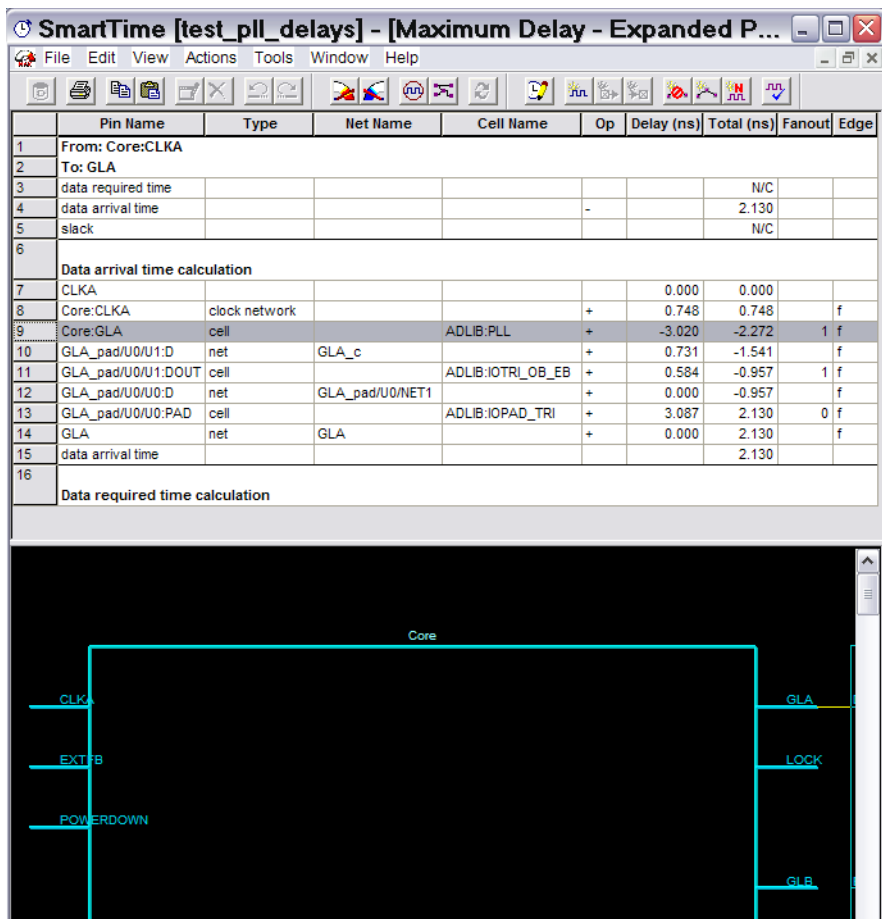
SmartTime [test_pll_delays] - [Maximum Delay - Expanded P...

File Edit View Actions Tools Window Help

| | Pin Name | Type | Net Name | Cell Name | Op | Delay (ns) | Total (ns) | Fanout | Edge |
|---|---|---|---|---|---|---|---|---|---|
| 1 | From: Core:CLKA | | | | | | | | |
| 2 | To: GLA | | | | | | | | |
| 3 | data required time | | | | | | N/C | | |
| 4 | data arrival time | | | | - | | 2.130 | | |
| 5 | slack | | | | | | N/C | | |
| 6 | Data arrival time calculation | | | | | | | | |
| 7 | CLKA | | | | | 0.000 | 0.000 | | |
| 8 | Core:CLKA | clock network | | | + | 0.748 | 0.748 | | f |
| 9 | Core:GLA | cell | | ADLIB:PLL | + | -3.020 | -2.272 | 1 | f |
| 10 | GLA_pad/U0/U1:D | net | GLA_c | | + | 0.731 | -1.541 | | f |
| 11 | GLA_pad/U0/U1:DOUT | cell | | ADLIB:IOTRI_OB_EB | + | 0.584 | -0.957 | 1 | f |
| 12 | GLA_pad/U0/U0:D | net | GLA_pad/U0/NET1 | | + | 0.000 | -0.957 | | f |
| 13 | GLA_pad/U0/U0:PAD | cell | | ADLIB:IOPAD_TRI | + | 3.087 | 2.130 | 0 | f |
| 14 | GLA | net | GLA | | + | 0.000 | 2.130 | | f |
| 15 | data arrival time | | | | | | 2.130 | | |
| 16 | Data required time calculation | | | | | | | | |

Core

CLKA

EXTFB

POWERDOWN

GLA

LOCK

GLB